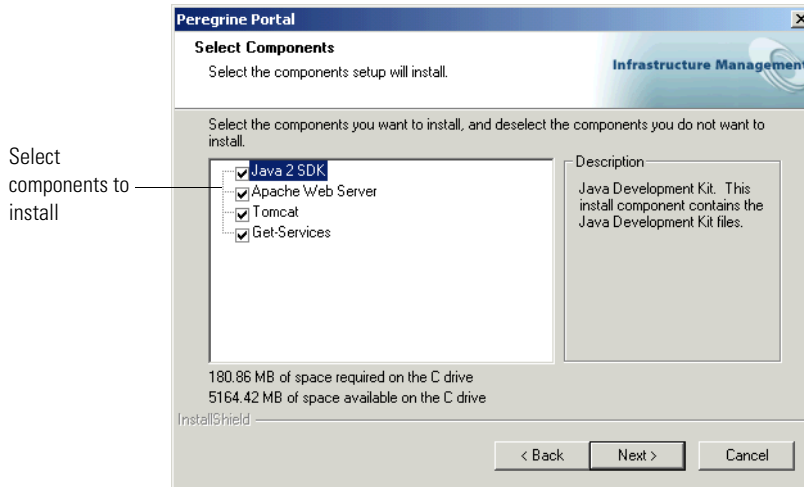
Select components to install

Peregrine Portal

Select Components

Select the components setup will install.

Infrastructure Managemen

Select the components you want to install, and deselect the components you do not want to install.

Java 2 SDK
Apache Web Server
Tomcat
Get-Services

Description

Java Development Kit. This install component contains the Java Development Kit files.

180.86 MB of space required on the C drive
5164.42 MB of space available on the C drive

InstallShield

< Back
Next >
Cancel